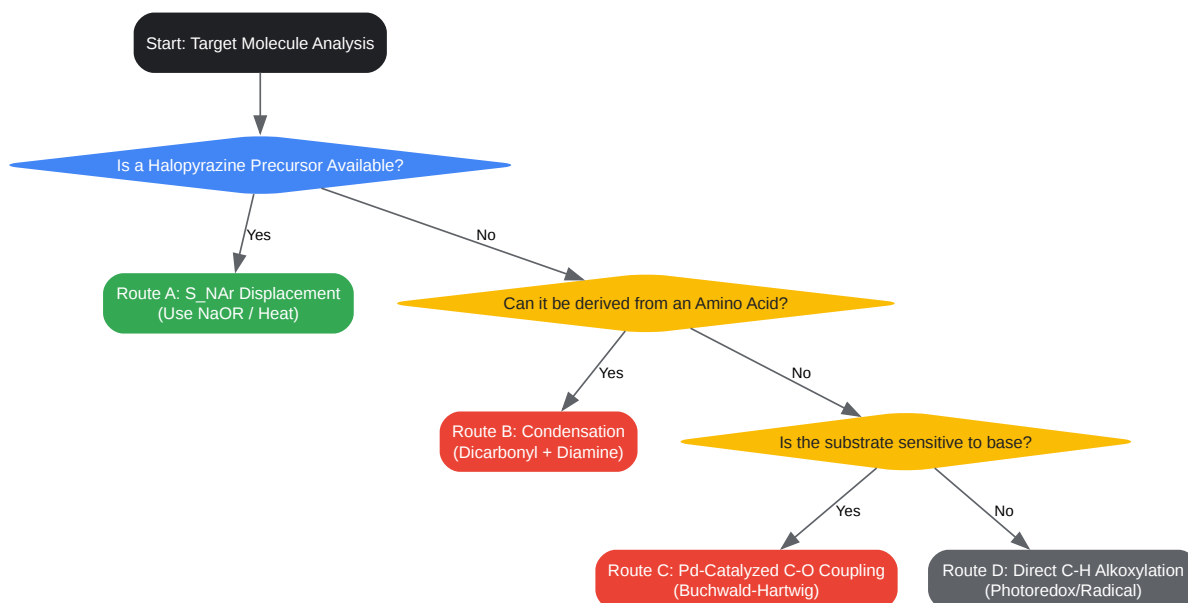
Start: Target Molecule Analysis

Is a Halopyrazine Precursor Available?

Yes

Route A: S_NAr Displacement
(Use NaOR / Heat)

No

Can it be derived from an Amino Acid?

Yes

Route B: Condensation
(Dicarbonyl + Diamine)

No

Is the substrate sensitive to base?

Yes

Route C: Pd-Catalyzed C-O Coupling
(Buchwald-Hartwig)

No

Route D: Direct C-H Alkoxylation
(Photoredox/Radical)